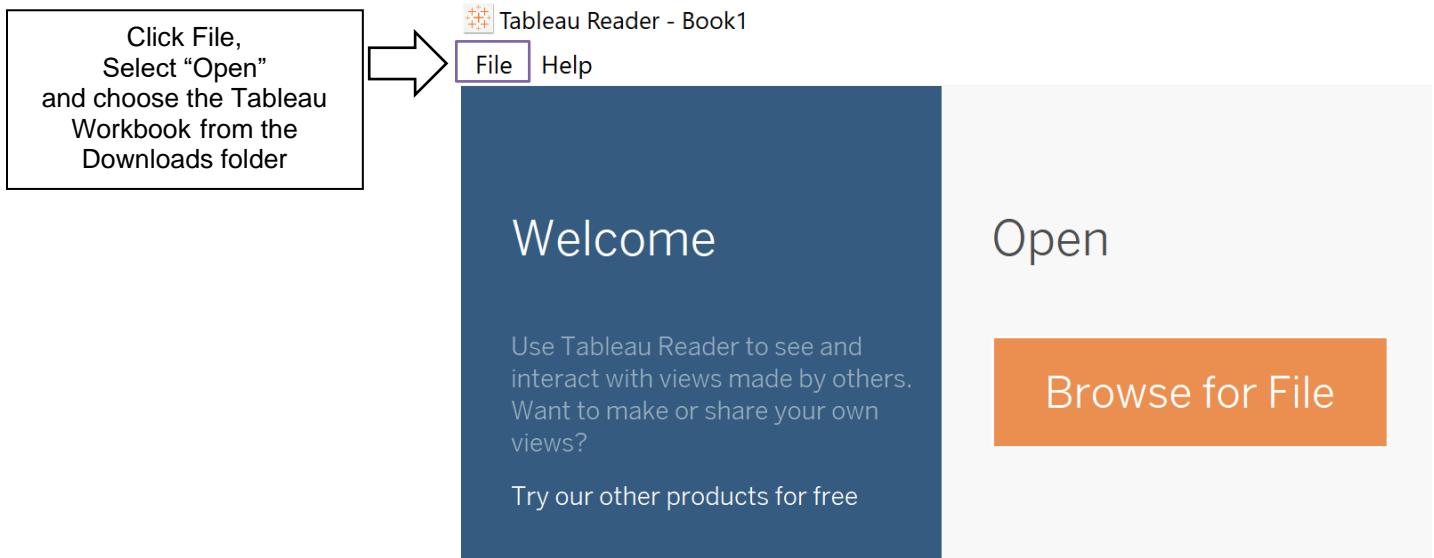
Click File,
Select “Open”
and choose the Tableau Workbook from the Downloads folder

Tableau Reader - Book1

File Help

Welcome

Use Tableau Reader to see and interact with views made by others. Want to make or share your own views?

Try our other products for free

Open

Browse for File